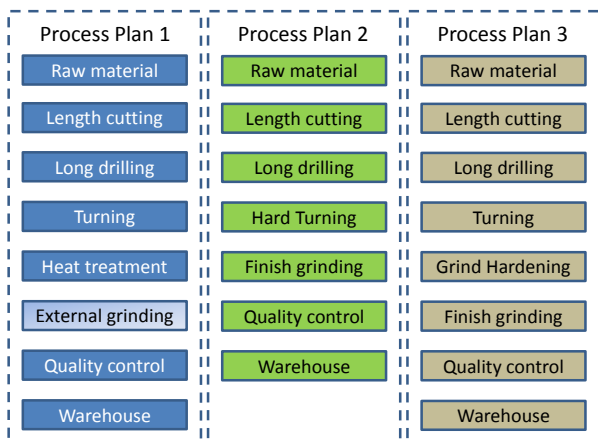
Process Plan 1

Raw material

Length cutting

Long drilling

Turning

Heat treatment

External grinding

Quality control

Warehouse

Process Plan 2

Raw material

Length cutting

Long drilling

Hard Turning

Finish grinding

Quality control

Warehouse

Process Plan 3

Raw material

Length cutting

Long drilling

Turning

Grind Hardening

Finish grinding

Quality control

Warehouse